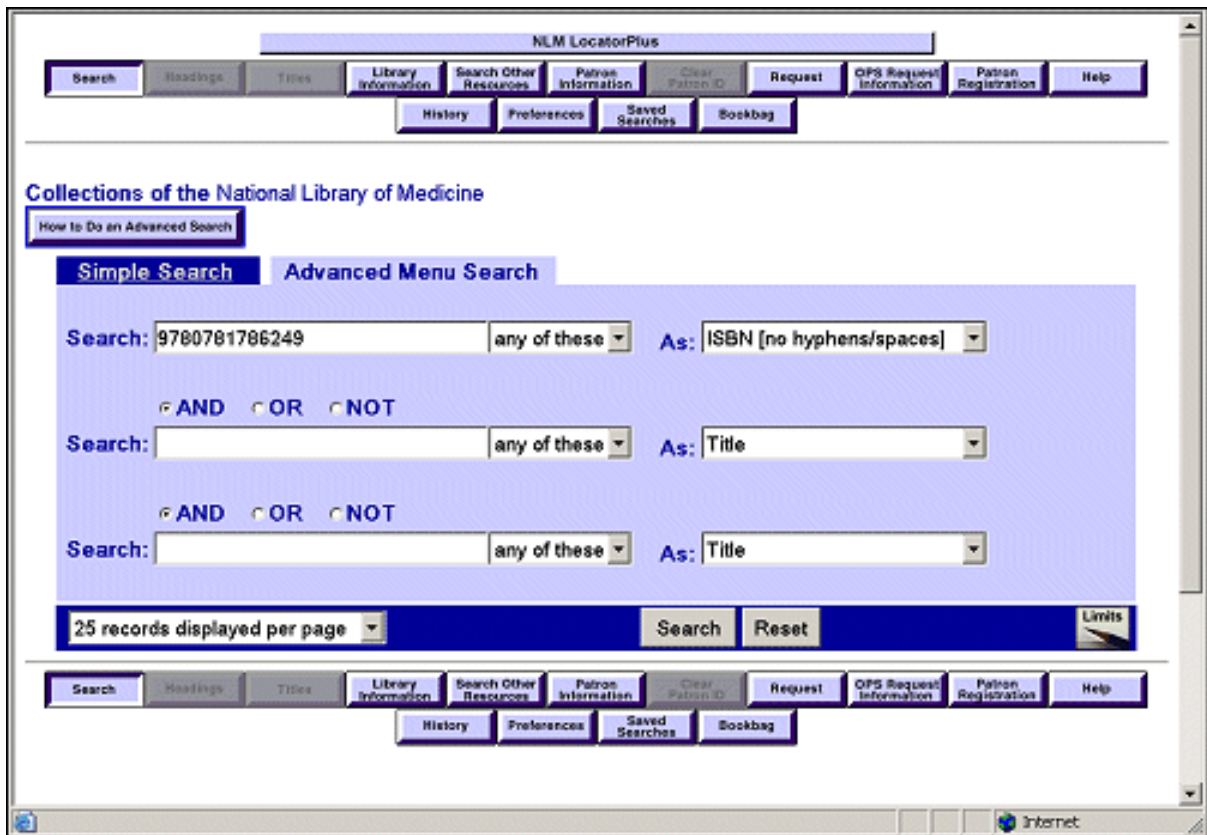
NLM LocatorPlus

Search | Headings | Titles | Library Information | Search Other Resources | Patron Information | Clear Patron ID | Request | OPS Request Information | Patron Registration | Help

History | Preferences | Saved Searches | Bookbag

Collections of the National Library of Medicine

How to Do an Advanced Search

Simple Search | Advanced Menu Search

Search: 9780781786249 any of these As: ISBN [no hyphens/spaces]

AND OR NOT

Search: any of these As: Title

AND OR NOT

Search: any of these As: Title

25 records displayed per page Search Reset Limits

Search | Headings | Titles | Library Information | Search Other Resources | Patron Information | Clear Patron ID | Request | OPS Request Information | Patron Registration | Help

History | Preferences | Saved Searches | Bookbag

Internet